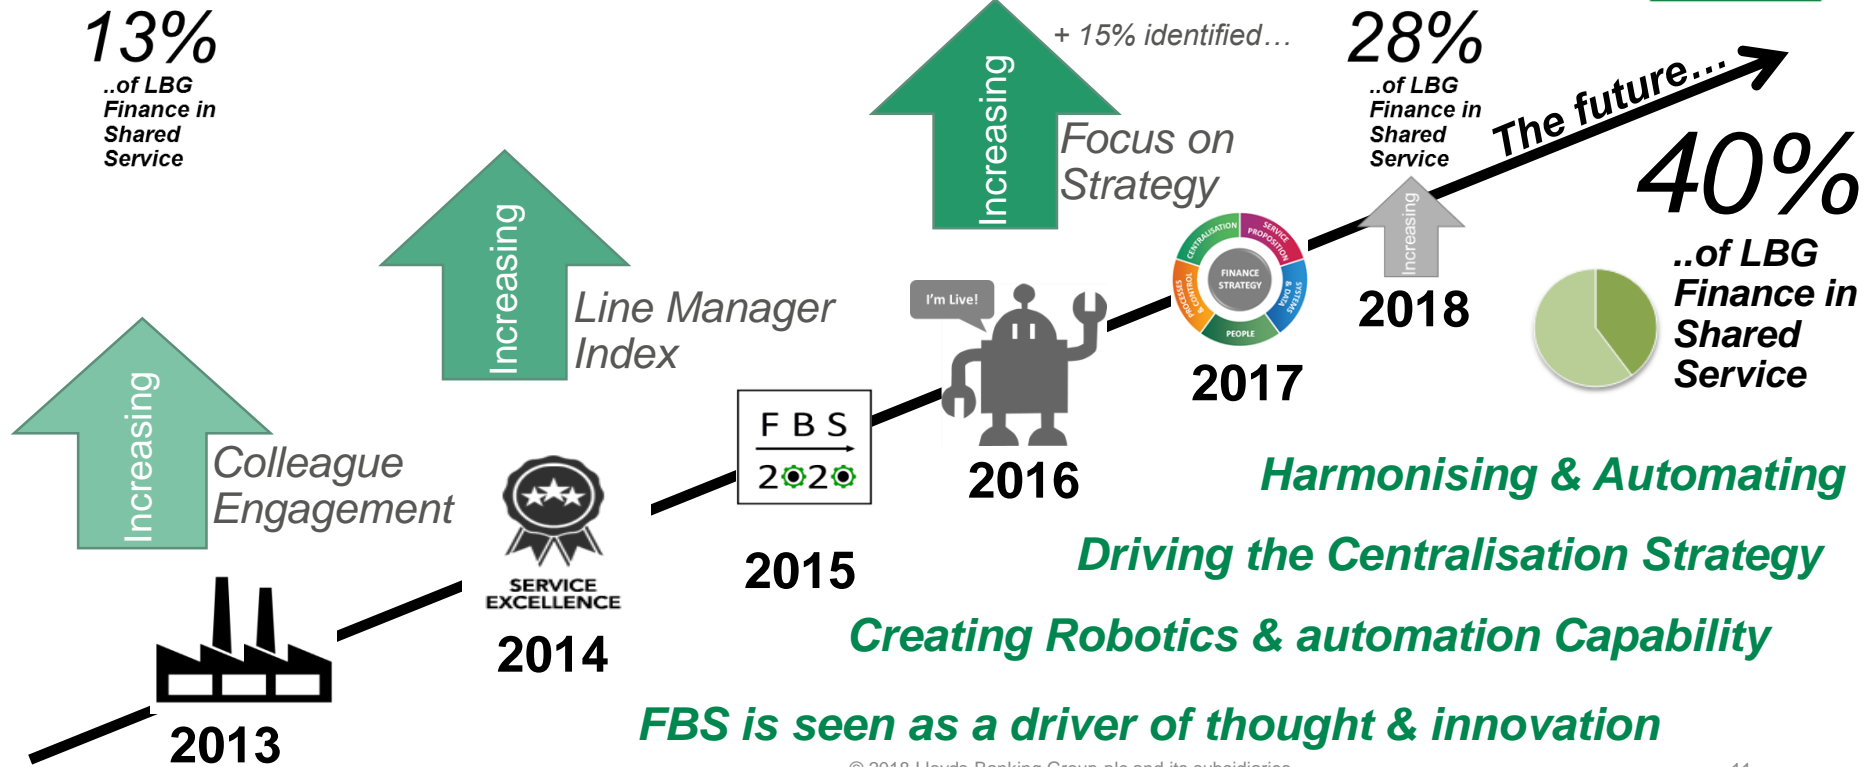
13%
..of LBG Finance in Shared Service

Increasing
Colleague Engagement

Increasing
Line Manager Index

Increasing
Focus on Strategy

+ 15% identified…

28%
..of LBG Finance in Shared Service

The future…

40%
..of LBG Finance in Shared Service

Increasing

2013

SERVICE EXCELLENCE
2014

F B S
2020
2015

I'm Live!
2016

CENTRALISATION
SERVICE PROPOSITION
SYSTEMS & DATA
PEOPLE
PROCESSES & CONTROL
FINANCE STRATEGY
2017

2018

Harmonising & Automating
Driving the Centralisation Strategy
Creating Robotics & automation Capability
FBS is seen as a driver of thought & innovation

© 2018 Lloyds Banking Group plc and its subsidiaries
11